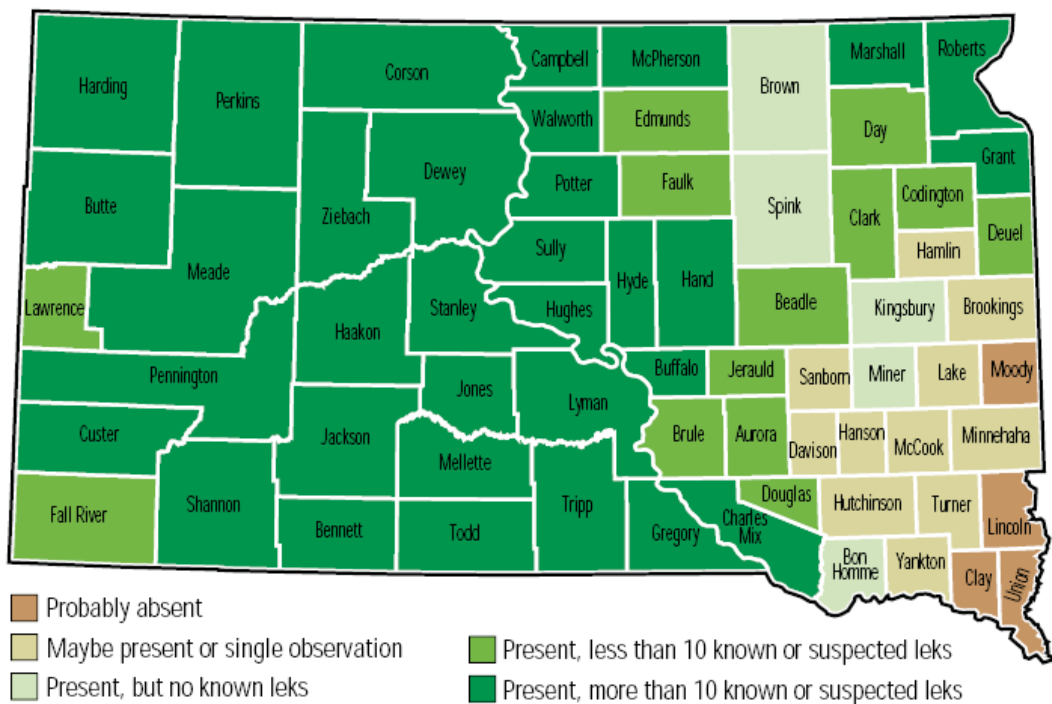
Harding
Perkins
Corson
Campbell
McPherson
Brown
Marshall
Roberts
Walworth
Edmunds
Day
Butte
Ziebach
Dewey
Potter
Faulk
Spink
Codington
Grant
Clark
Sully
Hyde
Hand
Hamlin
Deuel
Meade
Lawrence
Stanley
Hughes
Beadle
Kingsbury
Brookings
Haakon
Pennington
Buffalo
Jerauld
Sanborn
Miner
Lake
Moody
Jones
Lyman
Custer
Jackson
Brule
Aurora
Davison
Hanson
McCook
Minnehaha
Mellette
Douglas
Hutchinson
Turner
Fall River
Shannon
Bennett
Todd
Tripp
Gregory
Charles Mix
Lincoln
Bon Homme
Yankton
Clay
Union

Probably absent
Maybe present or single observation
Present, but no known leks
Present, less than 10 known or suspected leks
Present, more than 10 known or suspected leks